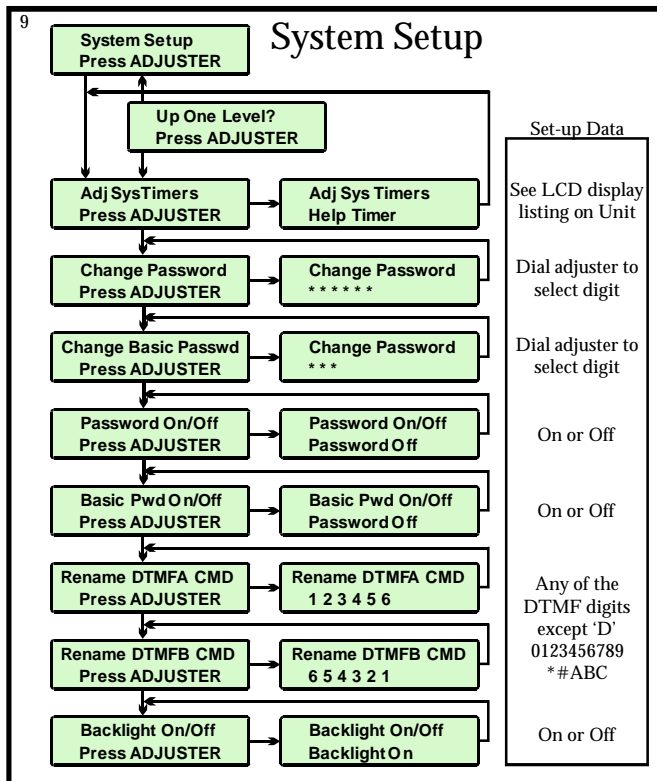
9

System Setup

System Setup
Press ADJUSTER

Up One Level?
Press ADJUSTER

Adj SysTimers
Press ADJUSTER

Adj Sys Timers
Help Timer

Change Password
Press ADJUSTER

Change Password
\* \* \* \* \* \*

Change Basic Passwd
Press ADJUSTER

Change Password
\* \* \*

Password On/Off
Press ADJUSTER

Password On/Off
Password Off

Basic Pwd On/Off
Press ADJUSTER

Basic Pwd On/Off
Password Off

Rename DTMFA CMD
Press ADJUSTER

Rename DTMFA CMD
1 2 3 4 5 6

Rename DTMFB CMD
Press ADJUSTER

Rename DTMFB CMD
6 5 4 3 2 1

Backlight On/Off
Press ADJUSTER

Backlight On/Off
Backlight On

Set-up Data

See LCD display listing on Unit

Dial adjuster to select digit

Dial adjuster to select digit

On or Off

On or Off

Any of the DTMF digits except 'D' 0123456789 \*#ABC

On or Off